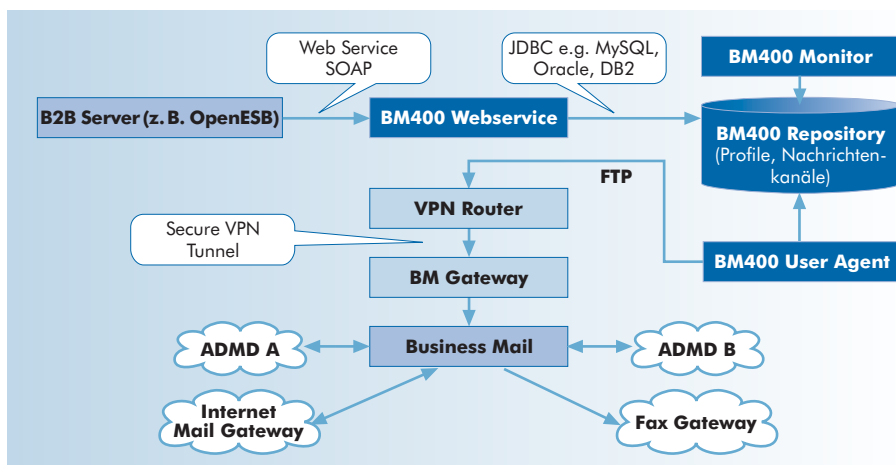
Web Service SOAP

JDBC e.g. MySQL, Oracle, DB2

BM400 Monitor

B2B Server (z. B. OpenESB)

BM400 Webservice

BM400 Repository (Profile, Nachrichtenkanäle)

FTP

VPN Router

Secure VPN Tunnel

BM Gateway

BM400 User Agent

ADMD A

Business Mail

ADMD B

Internet Mail Gateway

Fax Gateway